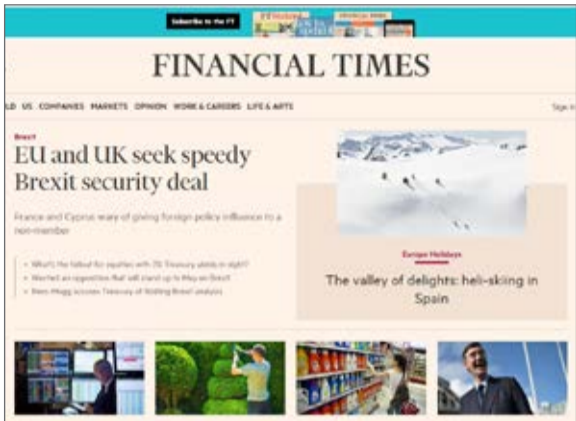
Subscribe to the FT

FINANCIAL TIMES

LD US COMPANIES MARKETS OPINION WORK & CAREERS LIFE & ARTS

Sign in

Brexit

EU and UK seek speedy Brexit security deal

France and Cyprus wary of giving foreign policy influence to a non-member

What's the fallout for equities with 3% Treasury yields in sight?

Wanted: an opposition that will stand up to May on Brexit

Rees-Mogg accuses Treasury of fiddling Brexit analysis

Europe Holidays

The valley of delights: heli-skiing in Spain